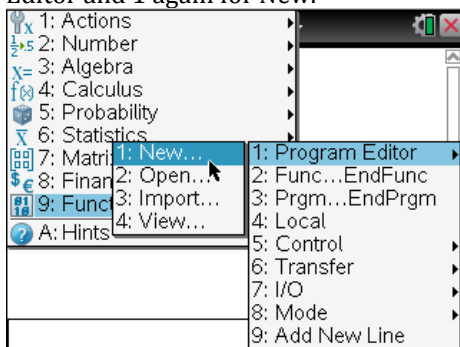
Editor and Pagain for New.

1: Actions
2: Number
3: Algebra
4: Calculus
5: Probability
6: Statistics
7: Matri
8: Finan
9: Funct
A: Hints

1: New...
2: Open...
3: Import...
4: View...

1: Program Editor
2: Func...EndFunc
3: Prgm...EndPrgm
4: Local
5: Control
6: Transfer
7: I/O
8: Mode
9: Add New Line